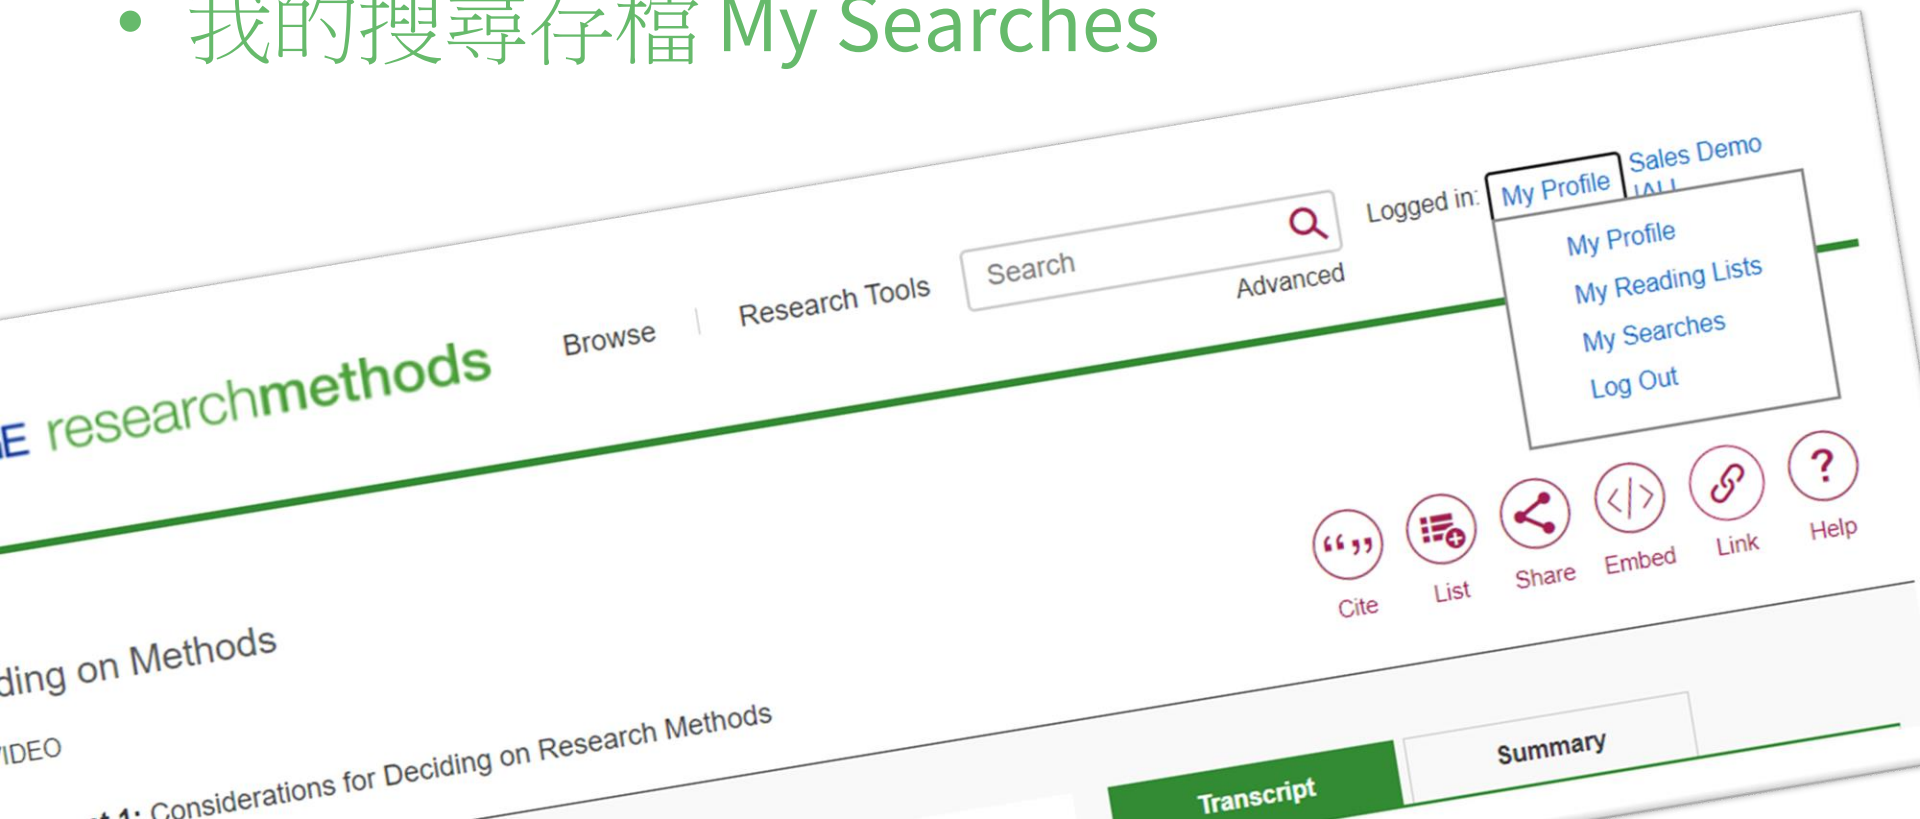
• 我的搜尋存檔 My Searches

E researchmethods

Browse

Research Tools

Search

Advanced

Logged in: My Profile

Sales Demo

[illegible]

My Profile

My Reading Lists

My Searches

Log Out

Cite

List

Share

Embed

Link

Help

ding on Methods

VIDEO

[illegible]t 1: Considerations for Deciding on Research Methods

Transcript

Summary